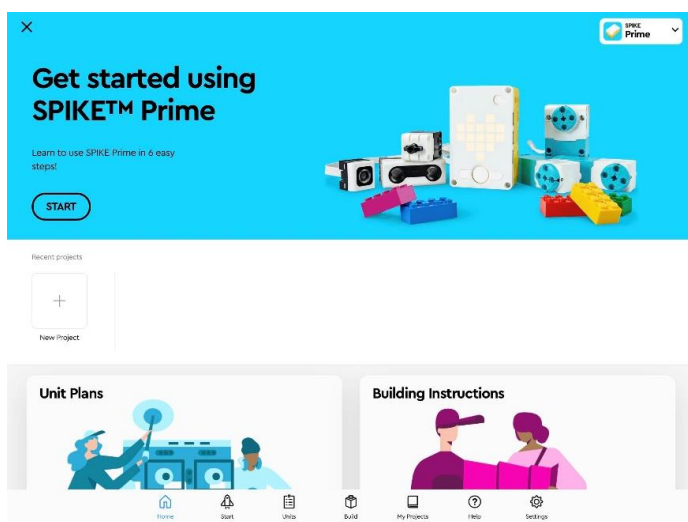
SPIKE Prime

Get started using SPIKE™ Prime

Learn to use SPIKE Prime in 6 easy steps!

START

Recent projects

+

New Project

Unit Plans

Building Instructions

Home Start Units Build My Projects Help Settings